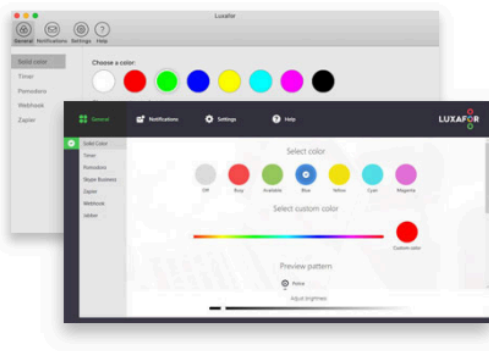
Luxafor

General Notifications Settings Help

Solid color
Timer
Pomodoro
Webhook
Zapier

Choose a color:

General Notifications Settings Help

LUXAFOR

Solid Color
Timer
Pomodoro
Skype Business
Zapier
Webhook
Iolidor

Select color

Off Busy Available Blue Yellow Cyan Magenta

Select custom color

Custom color

Preview pattern

Police

Adjust brightness